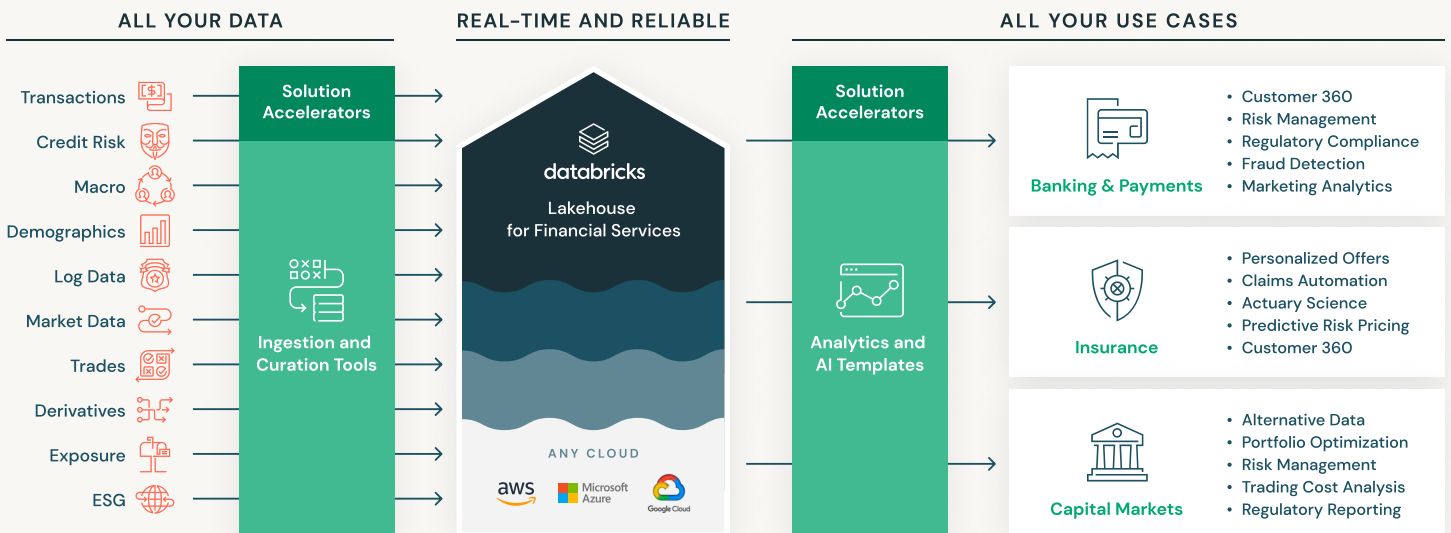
ALL YOUR DATA

REAL-TIME AND RELIABLE

ALL YOUR USE CASES

Transactions
Credit Risk
Macro
Demographics
Log Data
Market Data
Trades
Derivatives
Exposure
ESG

Solution Accelerators

Ingestion and Curation Tools

databricks

Lakehouse for Financial Services

ANY CLOUD

aws
Microsoft Azure
Google Cloud

Solution Accelerators

Analytics and AI Templates

Banking & Payments

• Customer 360
• Risk Management
• Regulatory Compliance
• Fraud Detection
• Marketing Analytics

Insurance

• Personalized Offers
• Claims Automation
• Actuary Science
• Predictive Risk Pricing
• Customer 360

Capital Markets

• Alternative Data
• Portfolio Optimization
• Risk Management
• Trading Cost Analysis
• Regulatory Reporting